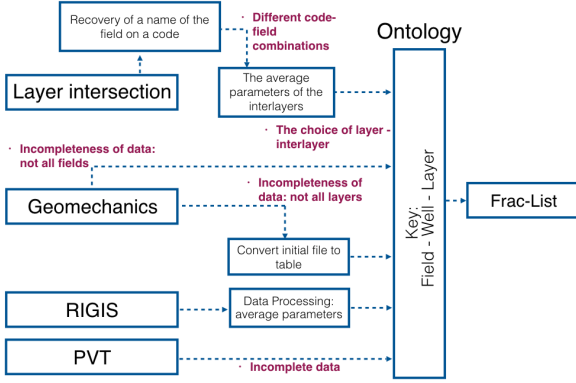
Recovery of a name of the field on a code

• Different code-field combinations

Ontology

Layer intersection

The average parameters of the interlayers

• The choice of layer - interlayer

• Incompleteness of data: not all fields

Geomechanics

• Incompleteness of data: not all layers

Key: Field - Well - Layer

Frac-List

Convert initial file to table

RIGIS

Data Processing: average parameters

PVT

• Incomplete data